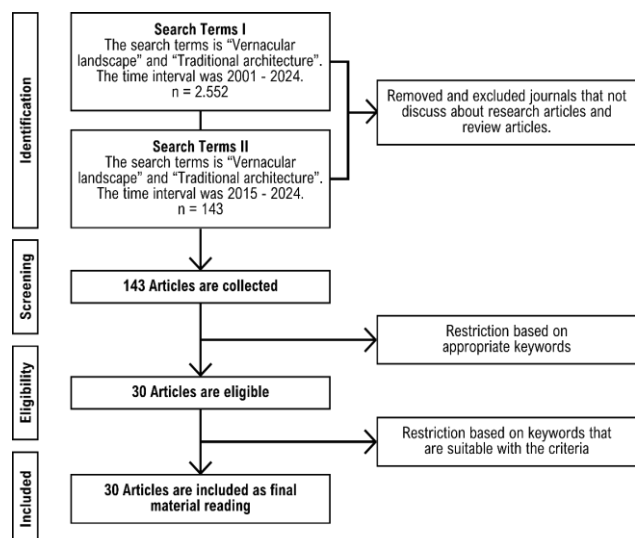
Identification

Search Terms I
The search terms is "Vernacular landscape" and "Traditional architecture". The time interval was 2001 - 2024.
n = 2.552

Removed and excluded journals that not discuss about research articles and review articles.

Search Terms II
The search terms is "Vernacular landscape" and "Traditional architecture". The time interval was 2015 - 2024.
n = 143

Screening

143 Articles are collected

Restriction based on appropriate keywords

Eligibility

30 Articles are eligible

Restriction based on keywords that are suitable with the criteria

Included

30 Articles are included as final material reading